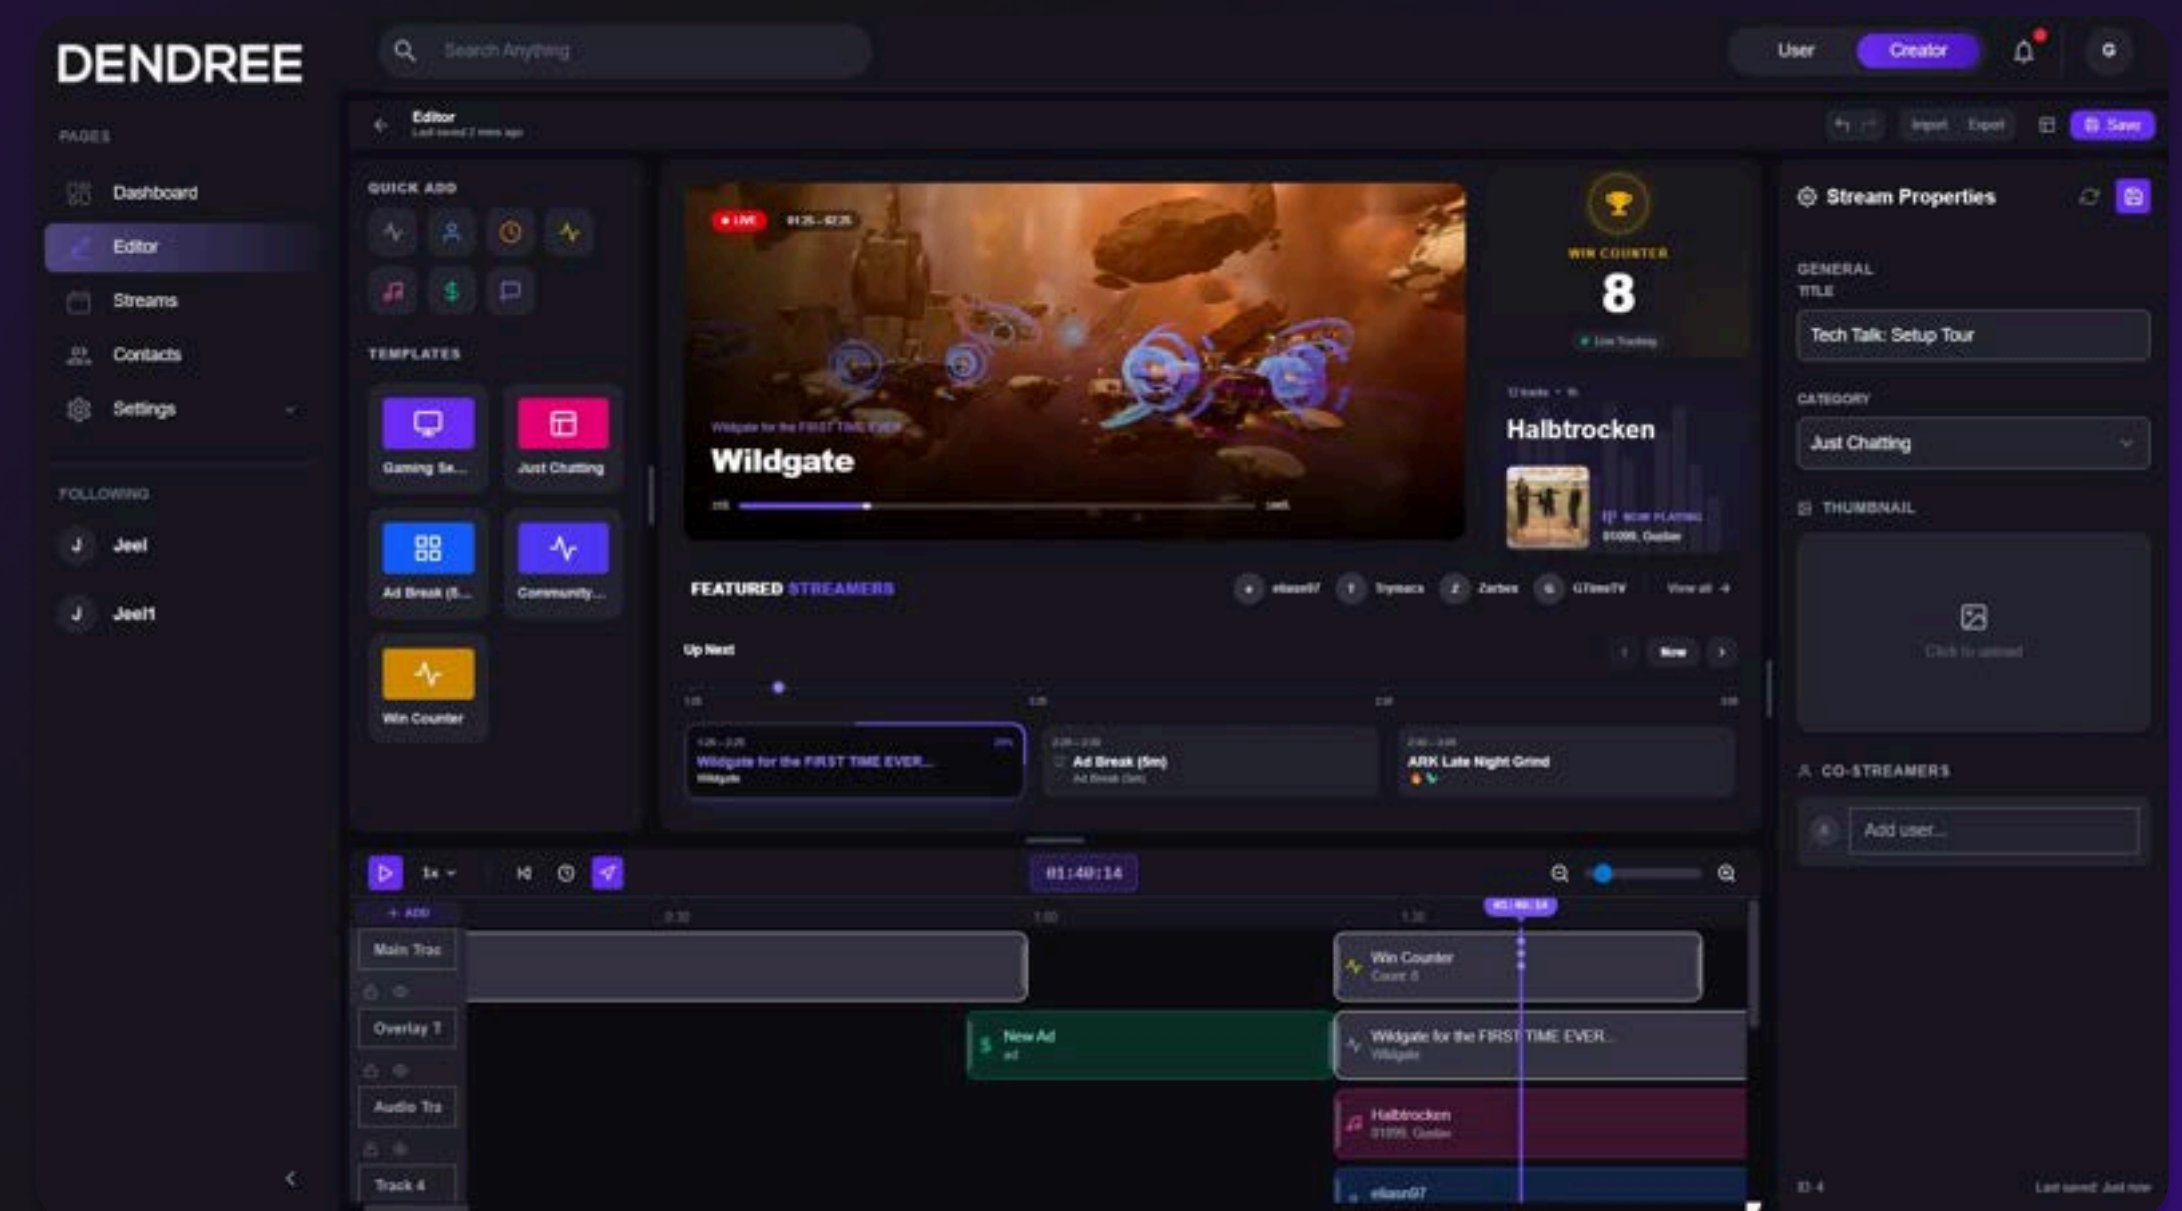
DENDREE

Search Anything

User Creator

G

PAGES

Dashboard

Editor

Streams

Contacts

Settings

FOLLOWING

J Jeel

J Jeel1

Editor
Last saved 2 mins ago

Import Export Save

QUICK ADD

TEMPLATES

Gaming Se...

Just Chatting

Ad Break (5...

Community...

Win Counter

LIVE

Wildgate for the FIRST TIME EVER

Wildgate

WIN COUNTER

8

Live Tracking

Halbtrocken

NOW PLAYING

01099, Gustav

FEATURED STREAMERS

eliasn97 Trymacs Zarbex GTimeTV View all →

Up Next

Now

Wildgate for the FIRST TIME EVER...
Wildgate

Ad Break (5m)
Ad Break (5m)

ARK Late Night Grind

1x

01:40:14

+ ADD

Main Trac

Overlay T

Audio Tra

Track 4

Win Counter
Count: 8

New Ad
ad

Wildgate for the FIRST TIME EVER...
Wildgate

Halbtrocken
01099, Gustav

eliasn97

Stream Properties

GENERAL

TITLE

Tech Talk: Setup Tour

CATEGORY

Just Chatting

THUMBNAIL

Click to upload

CO-STREAMERS

Add user...

ID: 4

Last saved: Just now